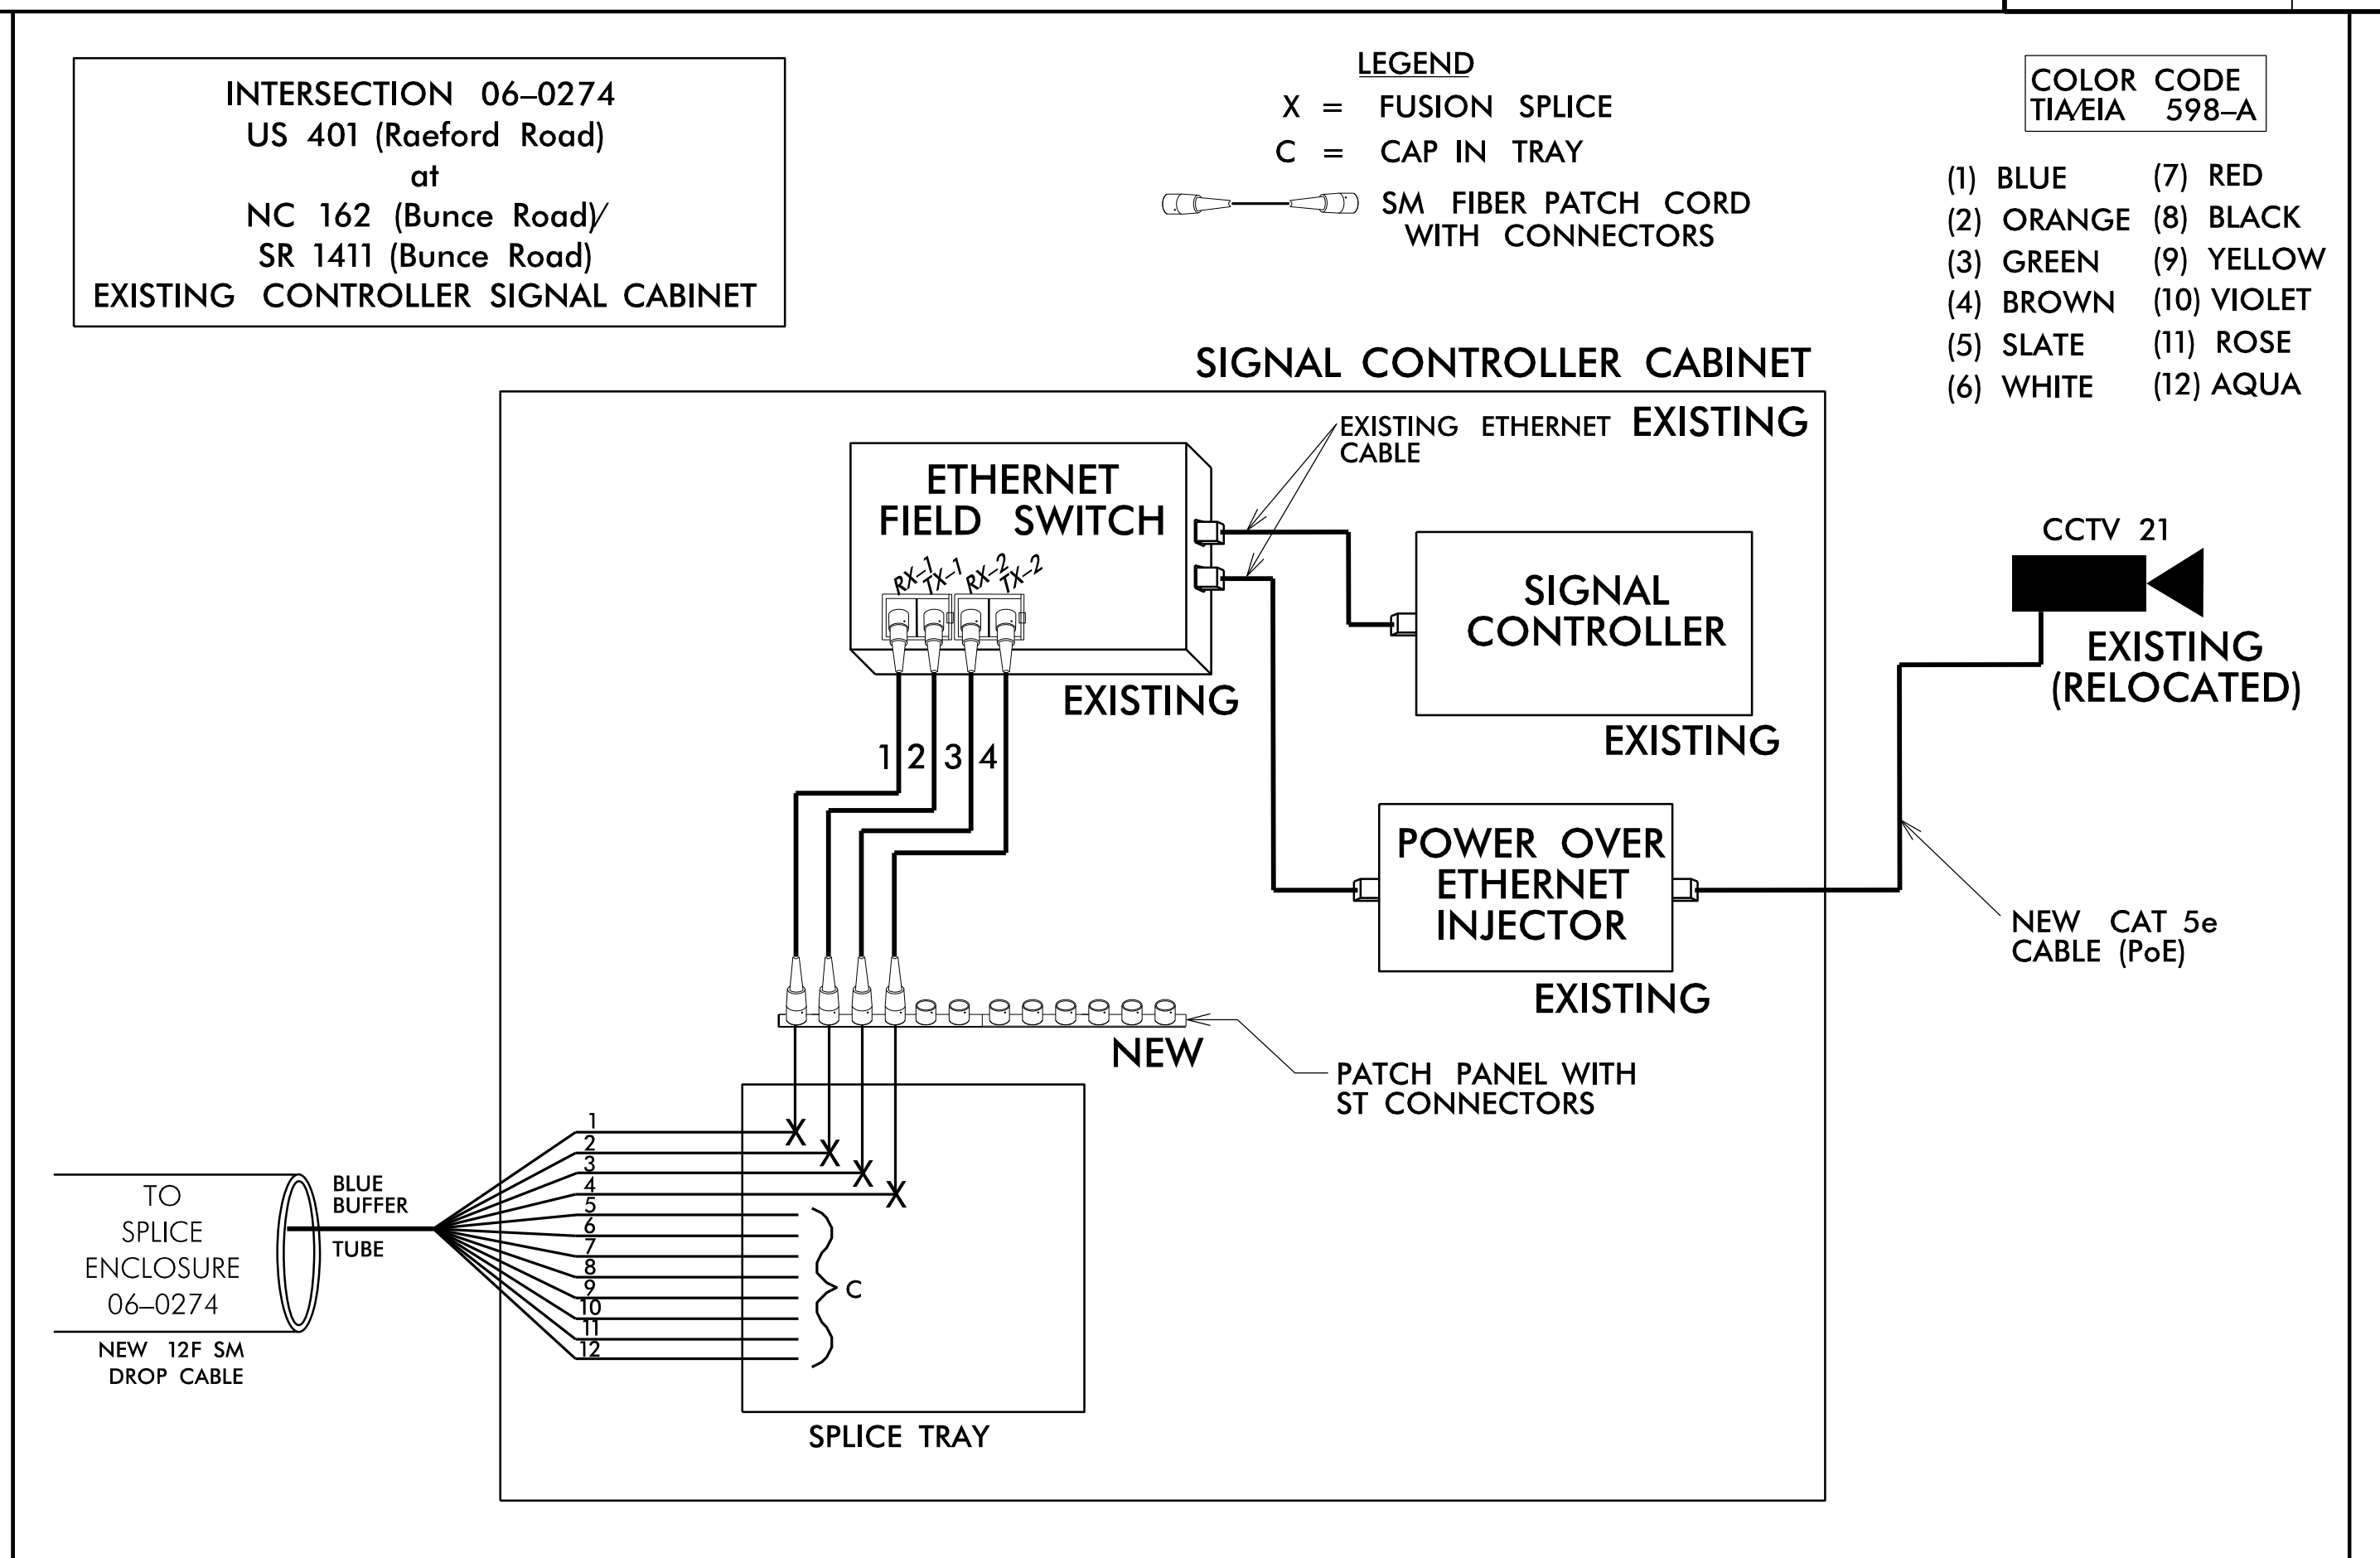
INTERSECTION 06–0274
US 401 (Raeford Road)
at
NC 162 (Bunce Road)/
SR 1411 (Bunce Road)
EXISTING CONTROLLER SIGNAL CABINET

LEGEND
X = FUSION SPLICE
C = CAP IN TRAY
SM FIBER PATCH CORD WITH CONNECTORS

COLOR CODE
TIA/EIA 598–A

(1) BLUE
(2) ORANGE
(3) GREEN
(4) BROWN
(5) SLATE
(6) WHITE
(7) RED
(8) BLACK
(9) YELLOW
(10) VIOLET
(11) ROSE
(12) AQUA

SIGNAL CONTROLLER CABINET

EXISTING ETHERNET CABLE
EXISTING

ETHERNET FIELD SWITCH
RX–1 TX–1 RX–2 TX–2
EXISTING

SIGNAL CONTROLLER
EXISTING

CCTV 21
EXISTING (RELOCATED)

1 2 3 4

POWER OVER ETHERNET INJECTOR
EXISTING

NEW CAT 5e CABLE (PoE)

NEW

PATCH PANEL WITH ST CONNECTORS

TO SPLICE ENCLOSURE 06–0274
NEW 12F SM DROP CABLE

BLUE BUFFER TUBE

1
2
3
4
5
6
7
8
9
10
11
12

C

SPLICE TRAY